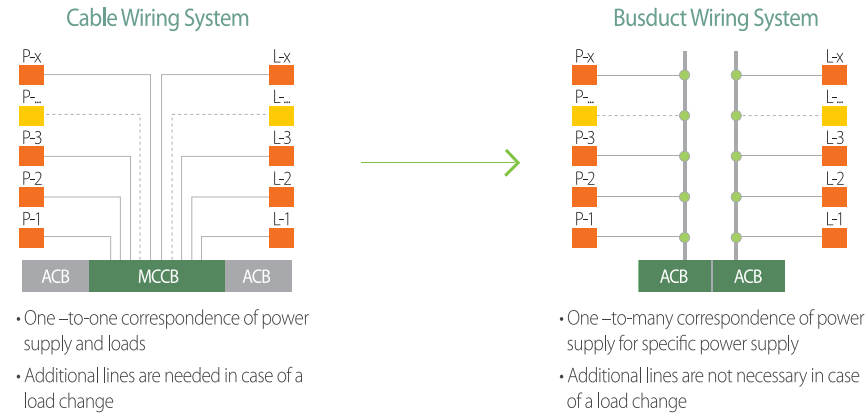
Cable Wiring System

P-x
P-...
P-3
P-2
P-1

L-x
L-...
L-3
L-2
L-1

ACB
MCCB
ACB

• One –to-one correspondence of power supply and loads

• Additional lines are needed in case of a load change

Busduct Wiring System

P-x
P-...
P-3
P-2
P-1

L-x
L-...
L-3
L-2
L-1

ACB
ACB

• One –to-many correspondence of power supply for specific power supply

• Additional lines are not necessary in case of a load change